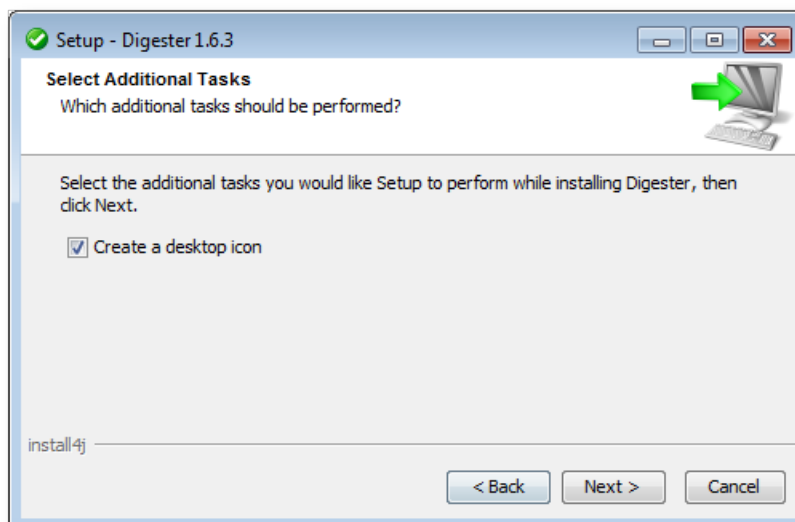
Setup - Digester 1.6.3

Select Additional Tasks

Which additional tasks should be performed?

Select the additional tasks you would like Setup to perform while installing Digester, then click Next.

Create a desktop icon

install4j

< Back

Next >

Cancel